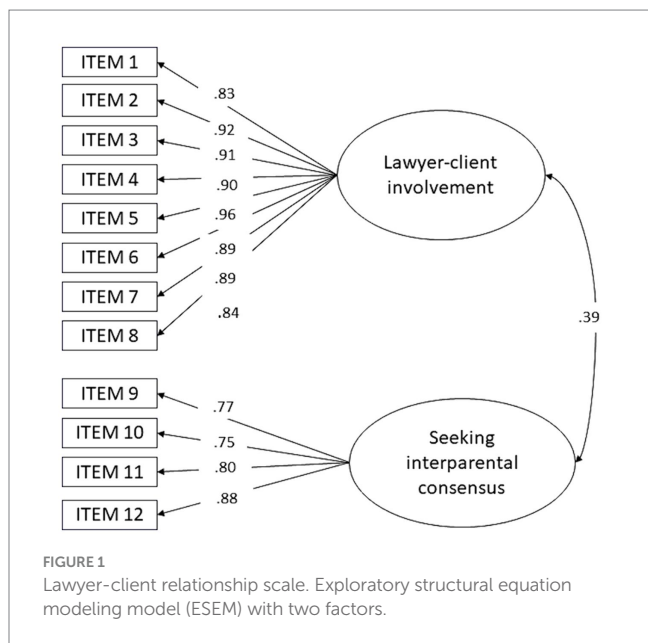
ITEM 1
ITEM 2
ITEM 3
ITEM 4
ITEM 5
ITEM 6
ITEM 7
ITEM 8

.83
.92
.91
.90
.96
.89
.89
.84

Lawyer-client involvement

.39

ITEM 9
ITEM 10
ITEM 11
ITEM 12

.77
.75
.80
.88

Seeking interparental consensus

FIGURE 1
Lawyer-client relationship scale. Exploratory structural equation modeling model (ESEM) with two factors.